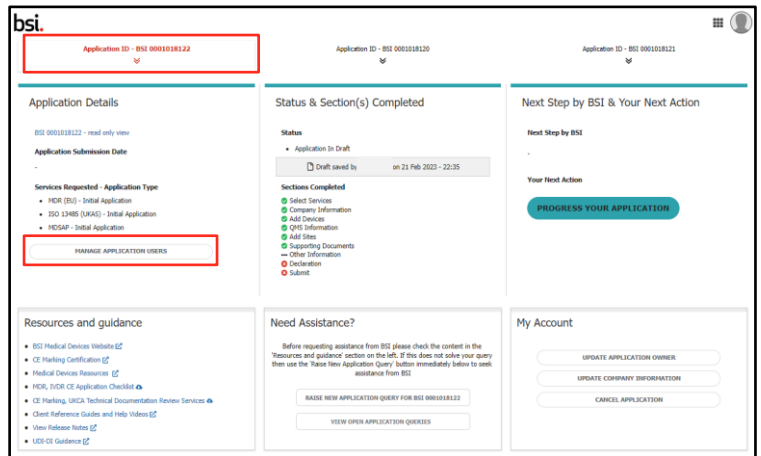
bsi.

Application ID - BSI 0001018122

Application ID - BSI 0001018120

Application ID - BSI 0001018121

Application Details

BSI 0001018122 - read only view

Application Submission Date

-

Services Requested - Application Type

- MDR (EU) - Initial Application
- ISO 13485 (UKAS) - Initial Application
- MDSAP - Initial Application

MANAGE APPLICATION USERS

Status & Section(s) Completed

Status

- Application In Draft

Draft saved by on 21 Feb 2023 - 22:35

Sections Completed

Select Services
Company Information
Add Devices
QMS Information
Add Sites
Supporting Documents
Other Information
Declaration
Submit

Next Step by BSI & Your Next Action

Next Step by BSI

-

Your Next Action

PROGRESS YOUR APPLICATION

Resources and guidance

- BSI Medical Devices Website
- CE Marking Certification
- Medical Devices Resources
- MDR, IVDR CE Application Checklist
- CE Marking, UKCA Technical Documentation Review Services
- Client Reference Guides and Help Videos
- View Release Notes
- UDI-DI Guidance

Need Assistance?

Before requesting assistance from BSI please check the content in the 'Resources and guidance' section on the left. If this does not solve your query then use the 'Raise New Application Query' button immediately below to seek assistance from BSI

RAISE NEW APPLICATION QUERY FOR BSI 0001018122

VIEW OPEN APPLICATION QUERIES

My Account

UPDATE APPLICATION OWNER

UPDATE COMPANY INFORMATION

CANCEL APPLICATION